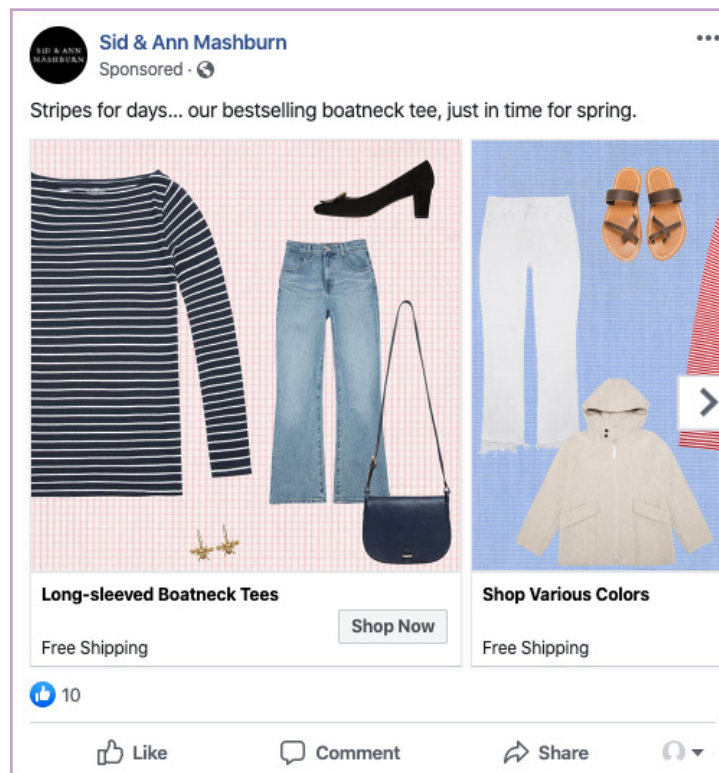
SID & ANN MASHBURN

Sid & Ann Mashburn
Sponsored ·

...

Stripes for days... our bestselling boatneck tee, just in time for spring.

Long-sleeved Boatneck Tees
Free Shipping
Shop Now

Shop Various Colors
Free Shipping

10

Like
Comment
Share